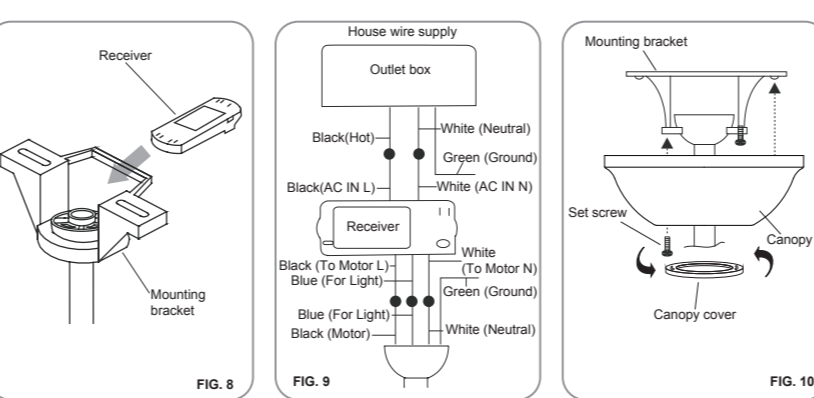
Receiver

Mounting bracket

FIG. 8

House wire supply

Outlet box

Black(Hot)

White (Neutral)

Green (Ground)

Black(AC IN L)

White (AC IN N)

Receiver

Black (To Motor L)

Blue (For Light)

White (To Motor N)

Green (Ground)

Blue (For Light)

Black (Motor)

White (Neutral)

FIG. 9

Mounting bracket

Set screw

Canopy

Canopy cover

FIG. 10